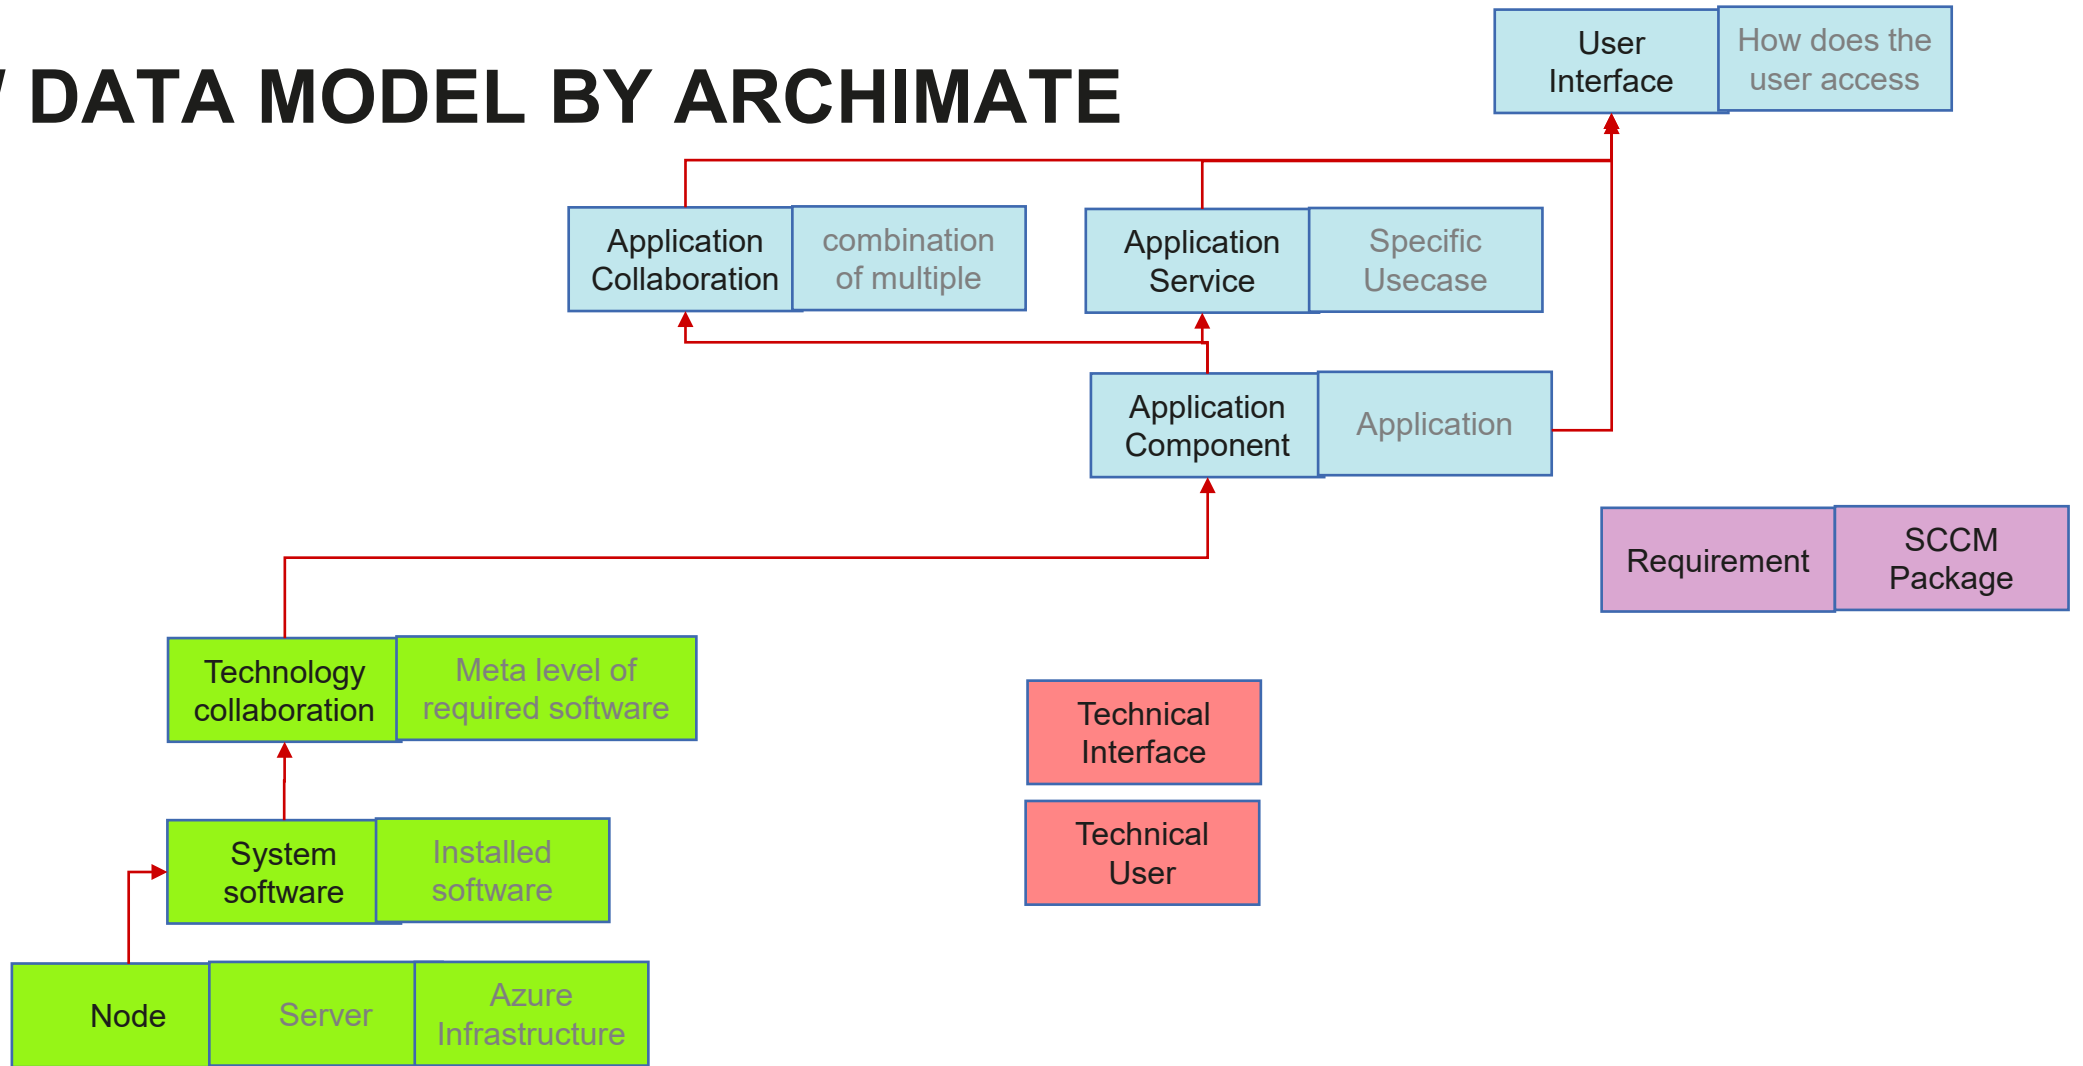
DATA MODEL BY ARCHIMATE

User Interface

How does the user access

Application Collaboration

combination of multiple

Application Service

Specific Usecase

Application Component

Application

Requirement

SCCM Package

Technology collaboration

Meta level of required software

Technical Interface

Technical User

System software

Installed software

Node

Server

Azure Infrastructure